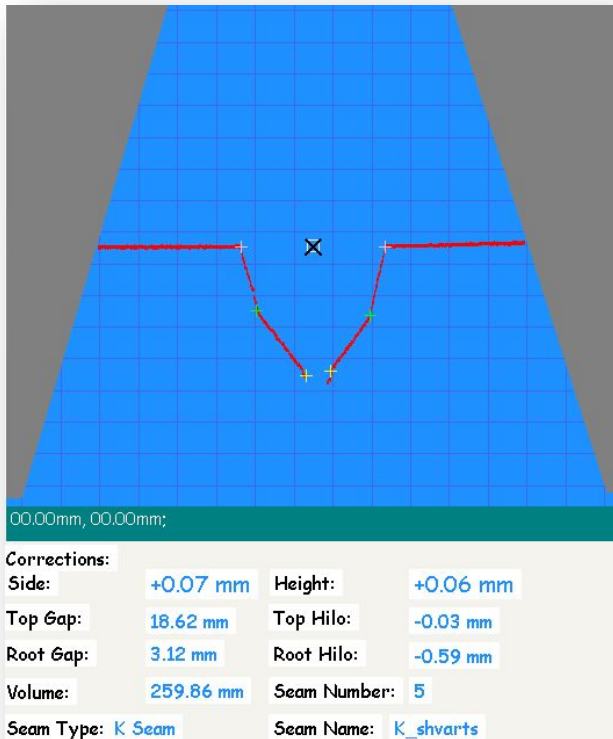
00.00mm, 00.00mm;

Corrections:

| Side: | +0.07 mm | Height: | +0.06 mm |
|---|---|---|---|
| Top Gap: | 18.62 mm | Top Hilo: | -0.03 mm |
| Root Gap: | 3.12 mm | Root Hilo: | -0.59 mm |
| Volume: | 259.86 mm | Seam Number: | 5 |
| Seam Type: | K Seam | Seam Name: | K_shvarts |